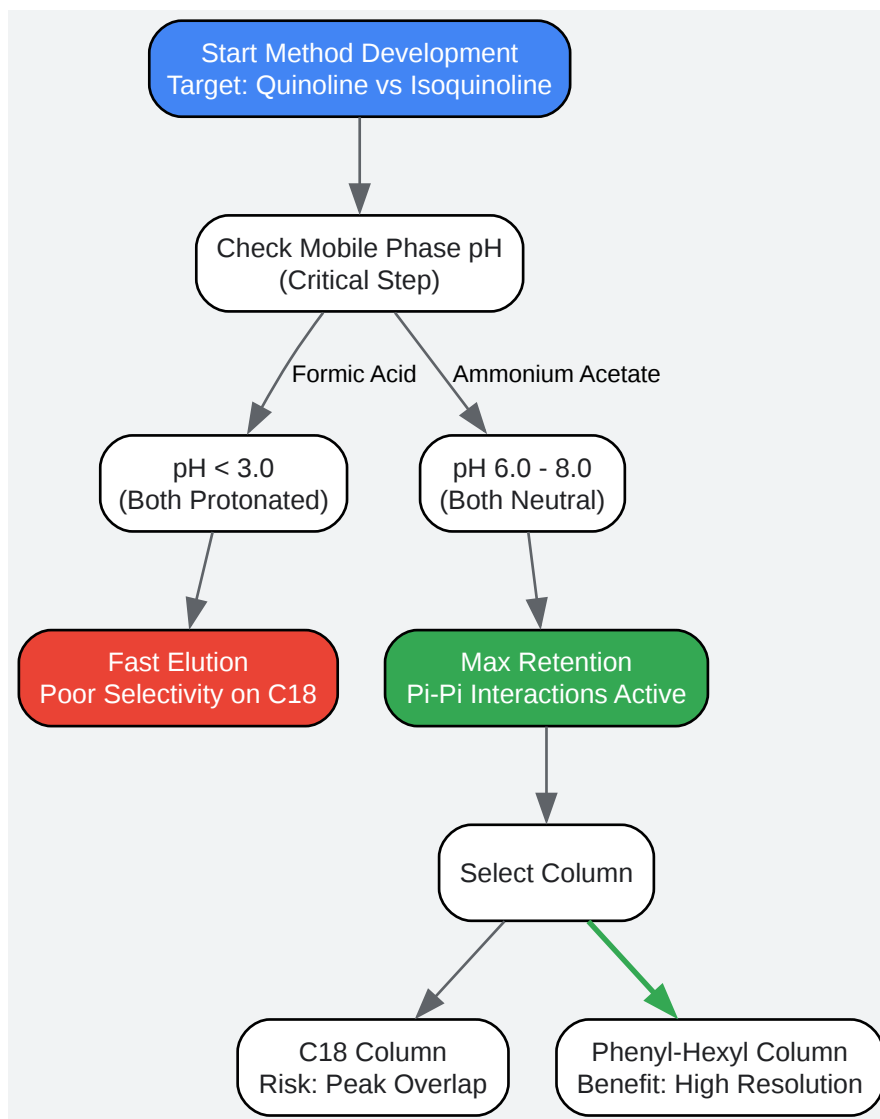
Start Method Development
Target: Quinoline vs Isoquinoline

Check Mobile Phase pH
(Critical Step)

Formic Acid

Ammonium Acetate

pH < 3.0
(Both Protonated)

pH 6.0 - 8.0
(Both Neutral)

Fast Elution
Poor Selectivity on C18

Max Retention
Pi-Pi Interactions Active

Select Column

C18 Column
Risk: Peak Overlap

Phenyl-Hexyl Column
Benefit: High Resolution